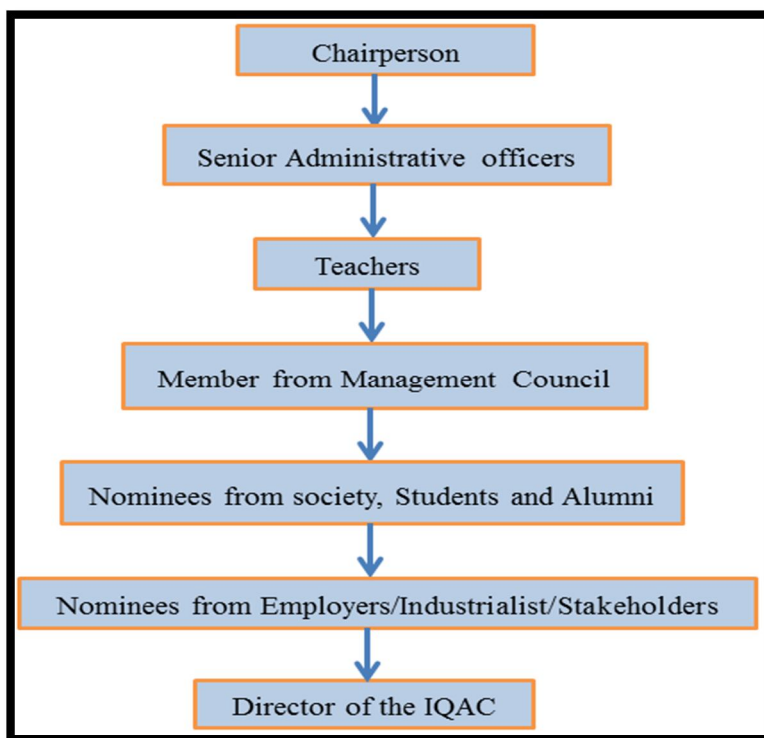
Chairperson

Senior Administrative officers

Teachers

Member from Management Council

Nominees from society, Students and Alumni

Nominees from Employers/Industrialist/Stakeholders

Director of the IQAC